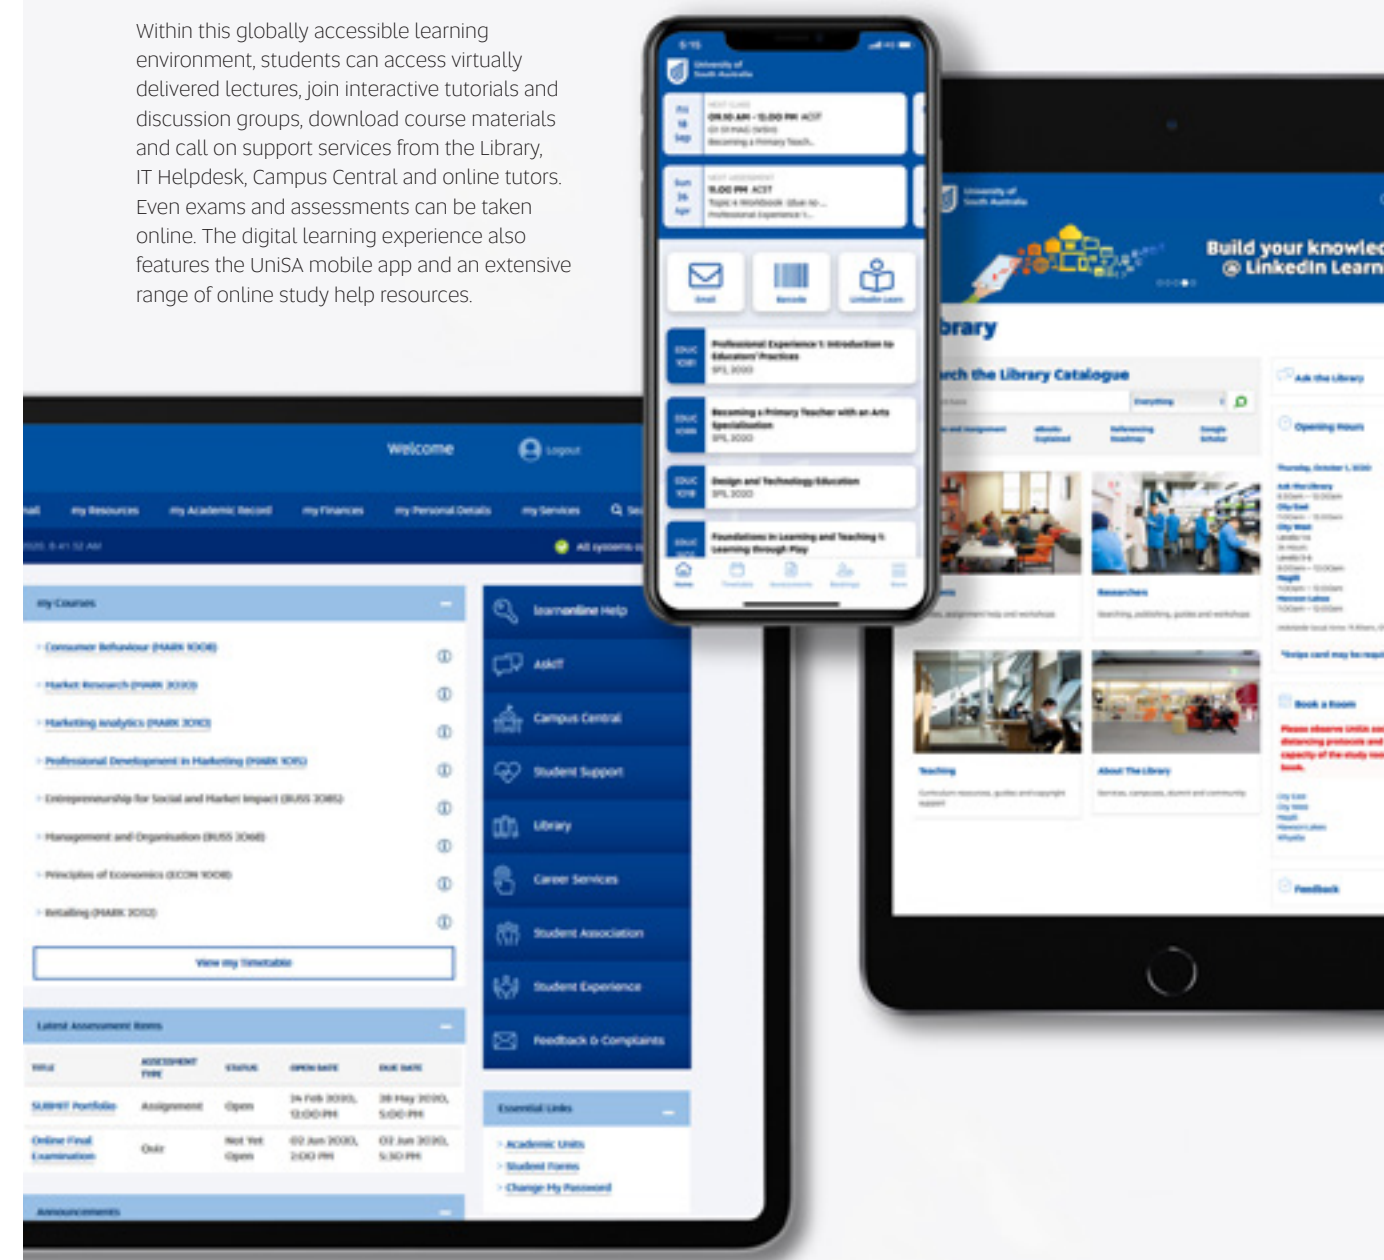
Within this globally accessible learning environment, students can access virtually delivered lectures, join interactive tutorials and discussion groups, download course materials and call on support services from the Library, IT Helpdesk, Campus Central and online tutors. Even exams and assessments can be taken online. The digital learning experience also features the UniSA mobile app and an extensive range of online study help resources.

Welcome

Logout

My Resources My Academic Record My Finances My Personal Details My Services

All systems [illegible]

My Courses

Consumer Behaviour (MARK 1008)
Market Research (MARK 3030)
Marketing Analytics (MARK 3010)
Professional Development in Marketing (MARK 1015)
Entrepreneurship for Social and Market Impact (BUSS 3085)
Management and Organisation (BUSS 1068)
Principles of Economics (ECON 1008)
Retailing (MARK 2032)

View my Timetable

Latest Assessment Items

| TITLE | ASSESSMENT TYPE | STATUS | OPEN DATE | DUE DATE |
|---|---|---|---|---|
| SUBMIT Portfolio | Assignment | Open | 24 Feb 2020, 12:00 PM | 28 May 2020, 5:00 PM |
| Online Final Examination | Quiz | Not Yet Open | 02 Jun 2020, 2:00 PM | 02 Jun 2020, 5:30 PM |

Announcements

learnonline Help
AskIT
Campus Central
Student Support
Library
Career Services
Student Association
Student Experience
Feedback & Complaints

Essential Links
Academic Units
Student Forms
Change My Password

University of South Australia

Professional Experience 1: Introduction to Educators' Practices
Becoming a Primary Teacher with an Arts Specialisation
Design and Technology Education
Foundations in Learning and Teaching 1: Learning through Play

Build your knowled
@ LinkedIn Learn

brary

rch the Library Catalogue

Ask the Library
Opening Hours
Researchers
Teaching
About The Library
Book a Room
Feedback